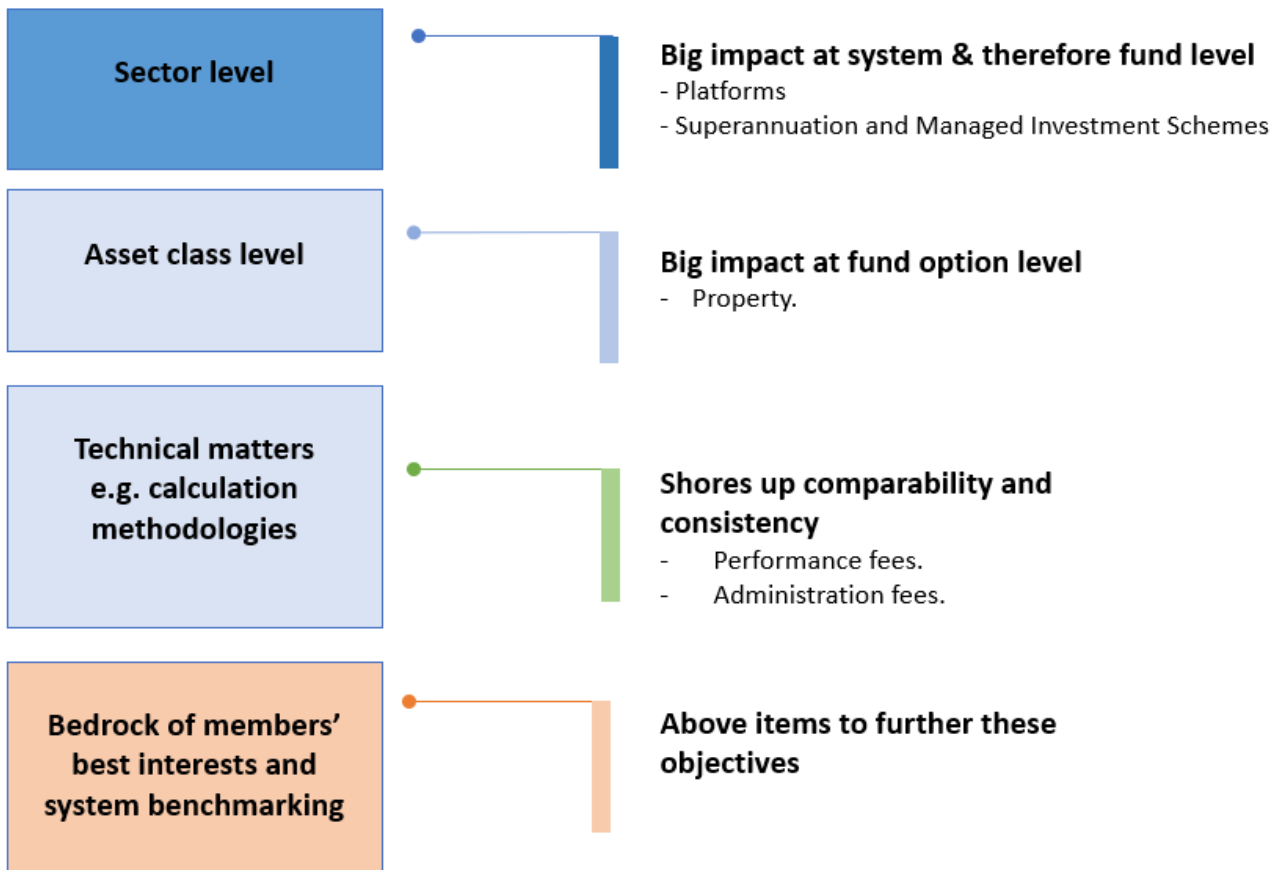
Sector level

Big impact at system & therefore fund level
- Platforms
- Superannuation and Managed Investment Schemes

Asset class level

Big impact at fund option level
- Property.

Technical matters e.g. calculation methodologies

Shores up comparability and consistency
- Performance fees.
- Administration fees.

Bedrock of members' best interests and system benchmarking

Above items to further these objectives